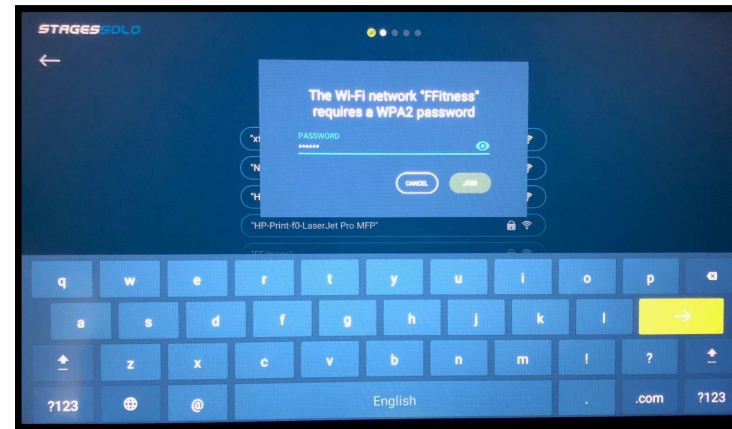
STAGESSOLO

The Wi-Fi network "FFitness" requires a WPA2 password

PASSWORD
••••••

CANCEL
JOIN

"xt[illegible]
"N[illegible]
"H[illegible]
"HP-Print-f0-LaserJet Pro MFP"

q w e r t y u i o p
a s d f g h j k l
z x c v b n m ! ?
?123 @ English . .com ?123